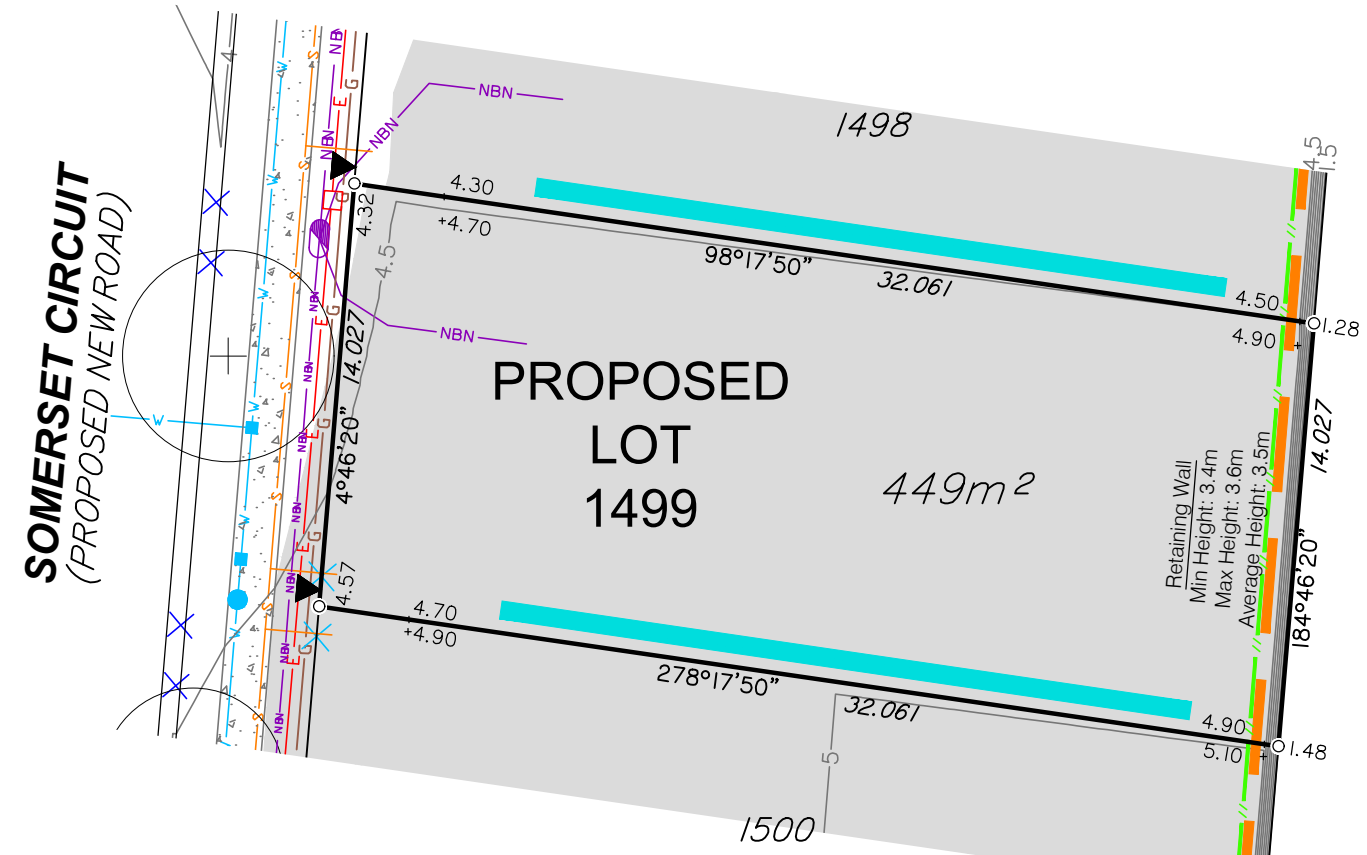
SOMERSET CIRCUIT
(PROPOSED NEW ROAD)

NBN
1498
4.5
1.5
4.30
4.32
+4.70
98°17'50"
32.061
4.50
4.90
1.28
NBN
4.5
14.027
PROPOSED
LOT
1499
449m²
4°46'20"
Retaining Wall
Min Height: 3.4m
Max Height: 3.6m
Average Height: 3.5m
14.027
184°46'20"
4.57
4.70
+4.90
278°17'50"
32.061
4.90
5.10
1.48
5
1500
W
S
E
G
NB
NBN